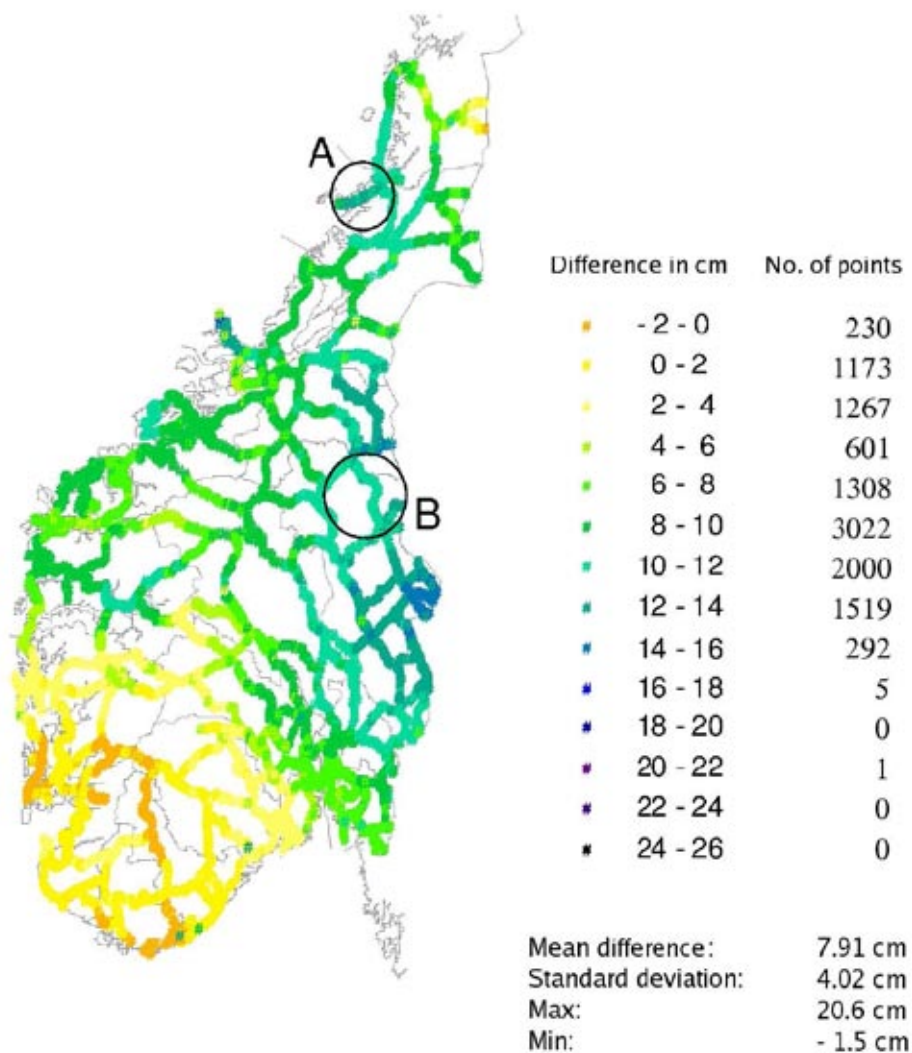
A

B

| Difference in cm | No. of points |
|---|---|
| - 2 - 0 | 230 |
| 0 - 2 | 1173 |
| 2 - 4 | 1267 |
| 4 - 6 | 601 |
| 6 - 8 | 1308 |
| 8 - 10 | 3022 |
| 10 - 12 | 2000 |
| 12 - 14 | 1519 |
| 14 - 16 | 292 |
| 16 - 18 | 5 |
| 18 - 20 | 0 |
| 20 - 22 | 1 |
| 22 - 24 | 0 |
| 24 - 26 | 0 |

Mean difference: 7.91 cm
Standard deviation: 4.02 cm
Max: 20.6 cm
Min: - 1.5 cm